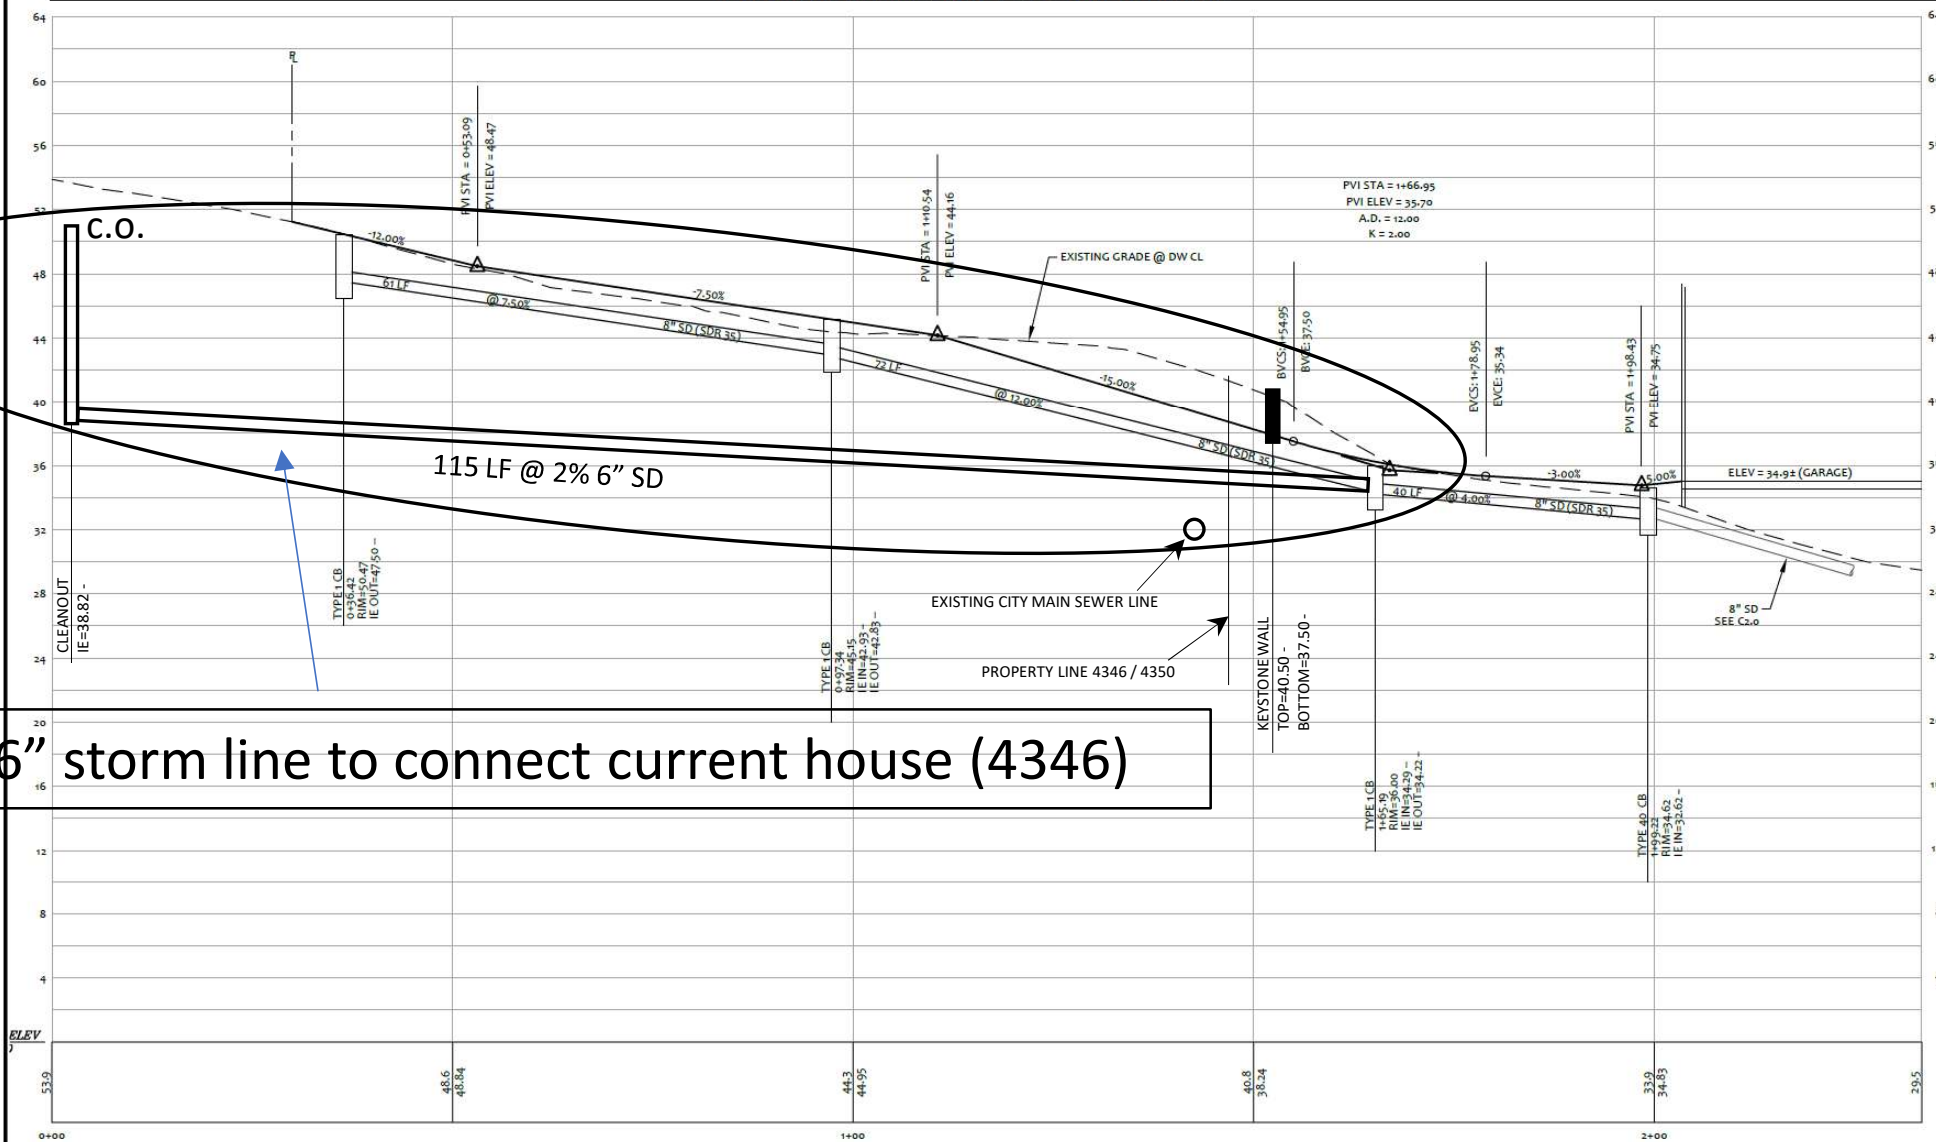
64
60
56
52
48
44
40
36
32
28
24
20
16
12
8
4
ELEV

℄

C.O.

PVI STA = 0+53.09
PVI ELEV = 48.47

PVI STA = 1+10.54
PVI ELEV = 44.16

PVI STA = 1+66.95
PVI ELEV = 35.70
A.D. = 12.00
K = 2.00

EXISTING GRADE @ DW CL

-12.00%
61 LF
@ 7.50%
-7.50%
8" SD (SDR 35)
72 LF
@ 12.00%
-15.00%
8" SD (SDR 35)
BVCS: 1+54.95
BVCE: 37.50
EVCS: 1+78.95
EVCE: 35.34
PVI STA = 1+98.43
PVI ELEV = 34.75
-3.00%
5.00%
ELEV = 34.9± (GARAGE)
40 LF
@ 4.00%
8" SD (SDR 35)

115 LF @ 2% 6" SD

CLEANOUT
IE=38.82

TYPE 1 CB
0+36.42
RIM=50.47
IE OUT=47.50

TYPE 1 CB
0+97.34
RIM=45.15
IE IN=42.93
IE OUT=42.83

EXISTING CITY MAIN SEWER LINE

PROPERTY LINE 4346 / 4350

KEYSTONE WALL
TOP=40.50
BOTTOM=37.50

TYPE 1 CB
1+65.19
RIM=36.00
IE IN=34.29
IE OUT=34.22

TYPE 40 CB
1+99.22
RIM=34.62
IE IN=32.62

8" SD
SEE C2.0

6" storm line to connect current house (4346)

53.9
48.6
48.84
44.3
44.95
40.8
38.24
33.9
34.83
29.5

0+00
1+00
2+00